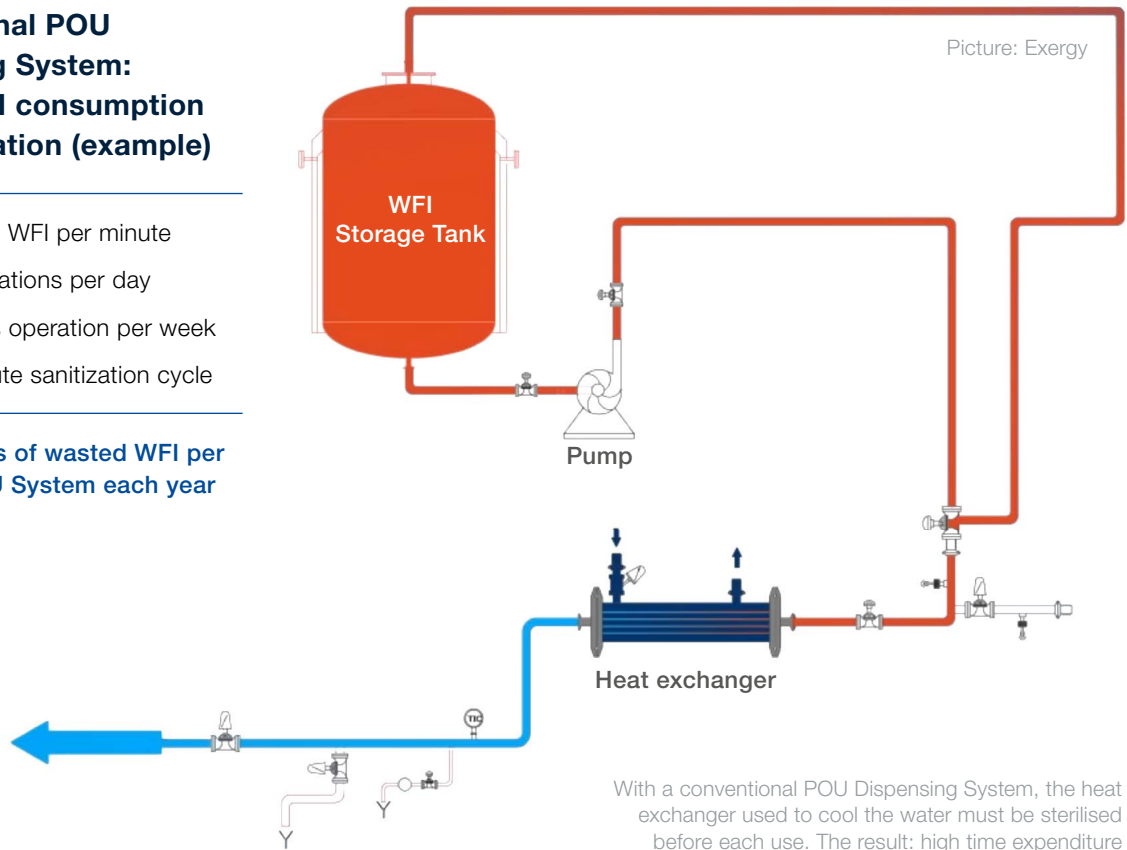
nal POU
g System:
l consumption
ation (example)

WFI per minute

ations per day

operation per week

ute sanitization cycle

s of wasted WFI per
J System each year

Picture: Exergy

WFI
Storage Tank

Pump

Heat exchanger

TIC

With a conventional POU Dispensing System, the heat exchanger used to cool the water must be sterilised before each use. The result: high time expenditure